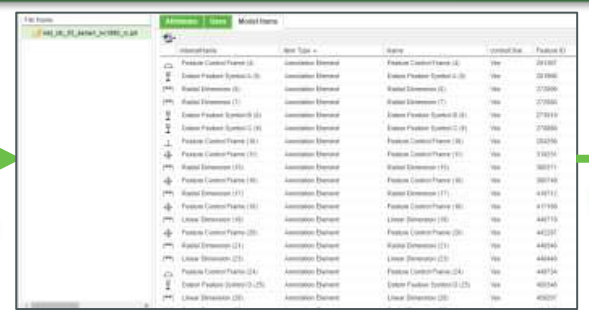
File Name

nist_ctc_01_asme1_rc1060_rc.prt

Attributes | Users | Model Items

| | InternalName | Item Type | Name | contract line | Feature ID |
|---|---|---|---|---|---|
| | Feature Control Frame (4) | Annotation Element | Feature Control Frame (4) | Yes | 281307 |
| | Datum Feature Symbol A (3) | Annotation Element | Datum Feature Symbol A (3) | Yes | 281866 |
| | Radial Dimension (6) | Annotation Element | Radial Dimension (6) | Yes | 272886 |
| | Radial Dimension (7) | Annotation Element | Radial Dimension (7) | Yes | 272866 |
| | Datum Feature Symbol B (8) | Annotation Element | Datum Feature Symbol B (8) | Yes | 276919 |
| | Datum Feature Symbol C (9) | Annotation Element | Datum Feature Symbol C (9) | Yes | 276866 |
| | Feature Control Frame (10) | Annotation Element | Feature Control Frame (10) | Yes | 294256 |
| | Feature Control Frame (11) | Annotation Element | Feature Control Frame (11) | Yes | 318231 |
| | Radial Dimension (15) | Annotation Element | Radial Dimension (15) | Yes | 366571 |
| | Feature Control Frame (16) | Annotation Element | Feature Control Frame (16) | Yes | 366748 |
| | Radial Dimension (17) | Annotation Element | Radial Dimension (17) | Yes | 416712 |
| | Feature Control Frame (18) | Annotation Element | Feature Control Frame (18) | Yes | 417169 |
| | Linear Dimension (19) | Annotation Element | Linear Dimension (19) | Yes | 440719 |
| | Feature Control Frame (20) | Annotation Element | Feature Control Frame (20) | Yes | 443297 |
| | Radial Dimension (21) | Annotation Element | Radial Dimension (21) | Yes | 446540 |
| | Linear Dimension (23) | Annotation Element | Linear Dimension (23) | Yes | 448446 |
| | Feature Control Frame (24) | Annotation Element | Feature Control Frame (24) | Yes | 448724 |
| | Datum Feature Symbol D (25) | Annotation Element | Datum Feature Symbol D (25) | Yes | 450346 |
| | Linear Dimension (26) | Annotation Element | Linear Dimension (26) | Yes | 450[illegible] |